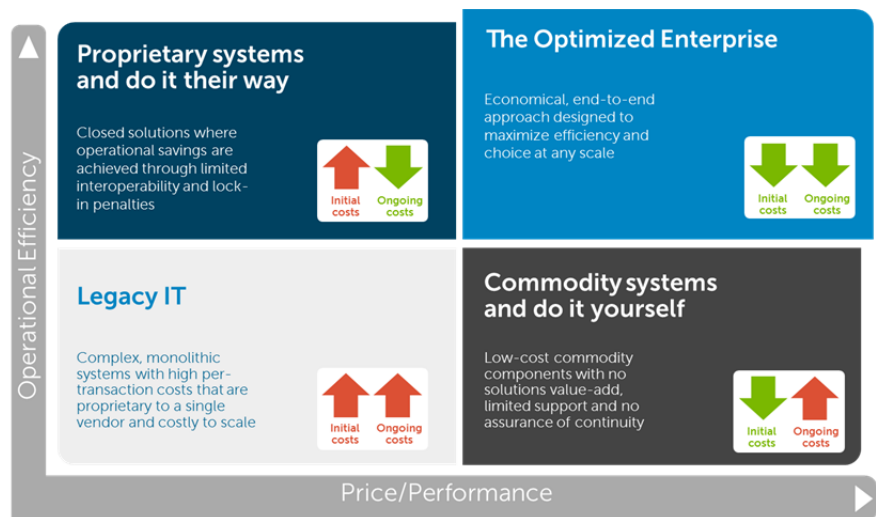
Operational Efficiency

Proprietary systems and do it their way

Closed solutions where operational savings are achieved through limited interoperability and lock-in penalties

Initial costs
Ongoing costs

The Optimized Enterprise

Economical, end-to-end approach designed to maximize efficiency and choice at any scale

Initial costs
Ongoing costs

Legacy IT

Complex, monolithic systems with high per-transaction costs that are proprietary to a single vendor and costly to scale

Initial costs
Ongoing costs

Commodity systems and do it yourself

Low-cost commodity components with no solutions value-add, limited support and no assurance of continuity

Initial costs
Ongoing costs

Price/Performance